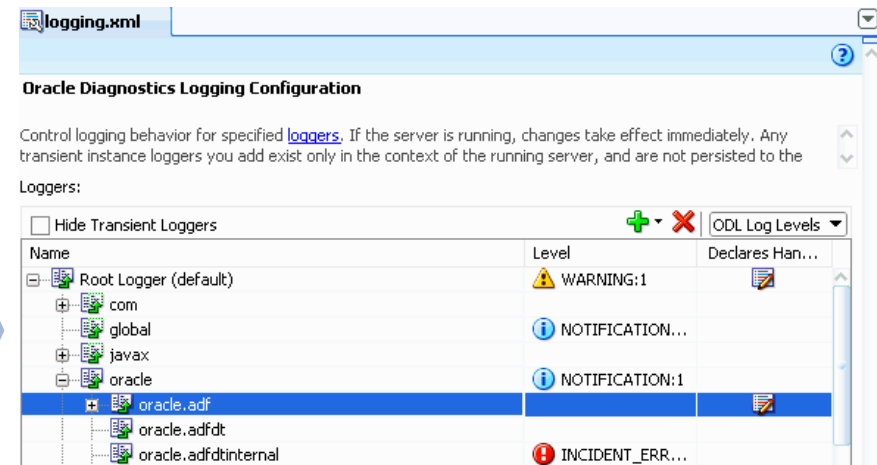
logging.xml

Oracle Diagnostics Logging Configuration

Control logging behavior for specified loggers. If the server is running, changes take effect immediately. Any transient instance loggers you add exist only in the context of the running server, and are not persisted to the

Loggers:

Hide Transient Loggers

ODL Log Levels

| Name | Level | Declares Han... |
|---|---|---|
| Root Logger (default) | WARNING:1 | |
| com | | |
| global | NOTIFICATION... | |
| javax | | |
| oracle | NOTIFICATION:1 | |
| oracle.adf | | |
| oracle.adfdt | | |
| oracle.adfdtinternal | INCIDENT_ERR... | |